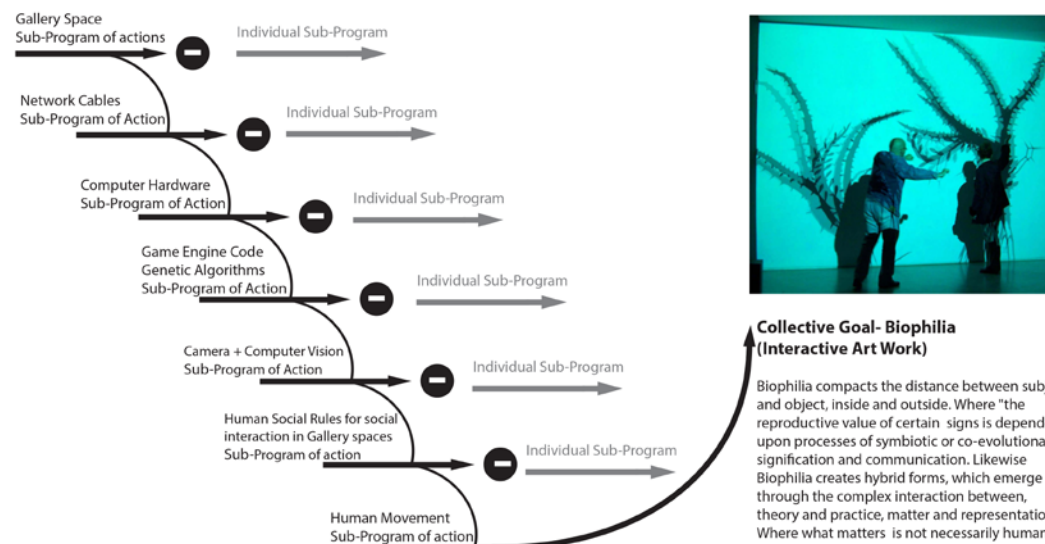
Gallery Space
Sub-Program of actions

Individual Sub-Program

Network Cables
Sub-Program of Action

Individual Sub-Program

Computer Hardware
Sub-Program of Action

Individual Sub-Program

Game Engine Code
Genetic Algorithms
Sub-Program of Action

Individual Sub-Program

Camera + Computer Vision
Sub-Program of Action

Individual Sub-Program

Human Social Rules for social interaction in Gallery spaces
Sub-Program of action

Individual Sub-Program

Human Movement
Sub-Program of action

Collective Goal- Biophilia
(Interactive Art Work)

Biophilia compacts the distance between sub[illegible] and object, inside and outside. Where "the reproductive value of certain signs is depend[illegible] upon processes of symbiotic or co-evolutiona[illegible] signification and communication. Likewise Biophilia creates hybrid forms, which emerge through the complex interaction between, theory and practice, matter and representatio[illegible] Where what matters is not necessarily huma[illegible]